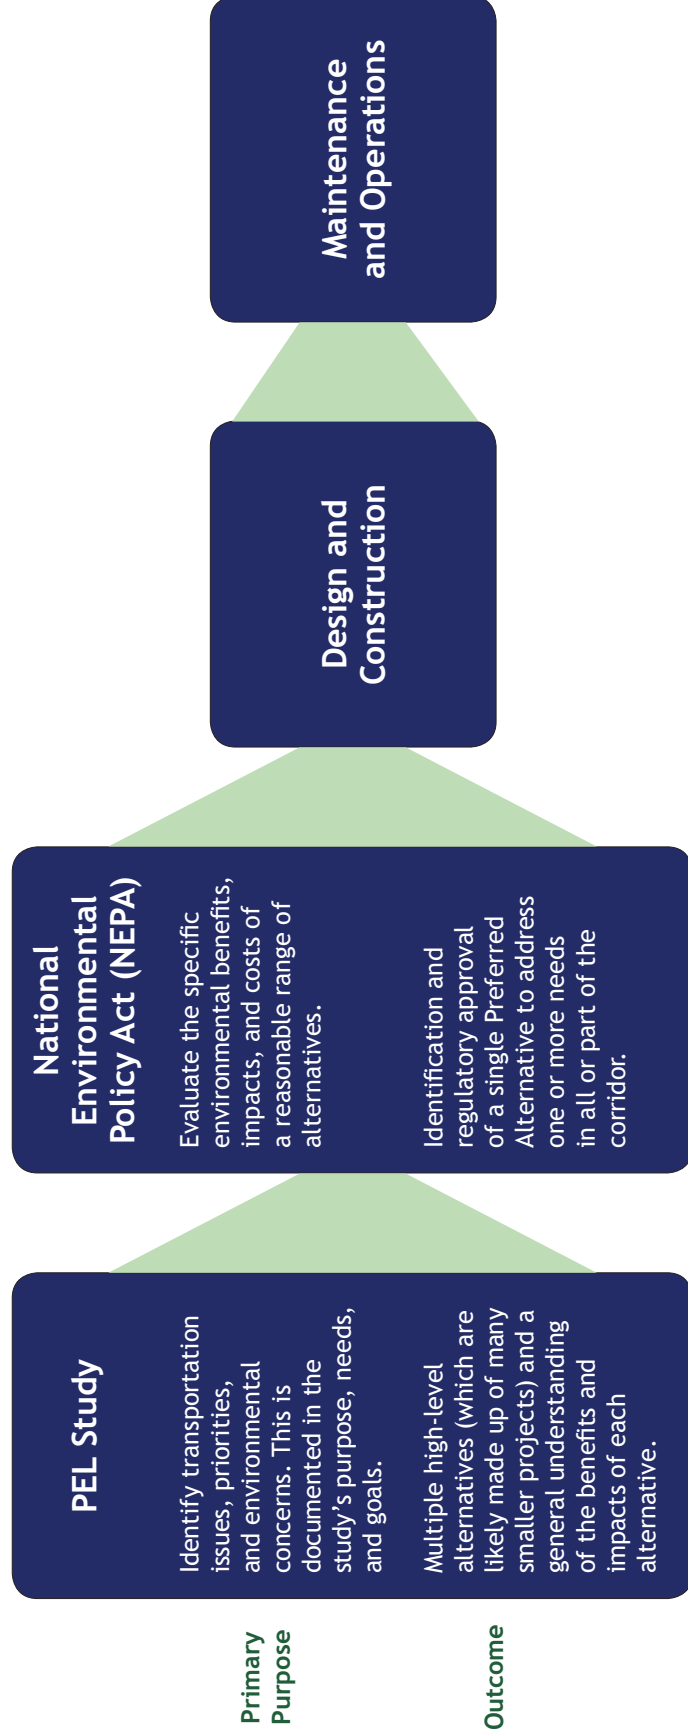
Primary Purpose

Outcome

PEL Study

Identify transportation issues, priorities, and environmental concerns. This is documented in the study's purpose, needs, and goals.

Multiple high-level alternatives (which are likely made up of many smaller projects) and a general understanding of the benefits and impacts of each alternative.

National Environmental Policy Act (NEPA)

Evaluate the specific environmental benefits, impacts, and costs of a reasonable range of alternatives.

Identification and regulatory approval of a single Preferred Alternative to address one or more needs in all or part of the corridor.

Design and Construction

Maintenance and Operations